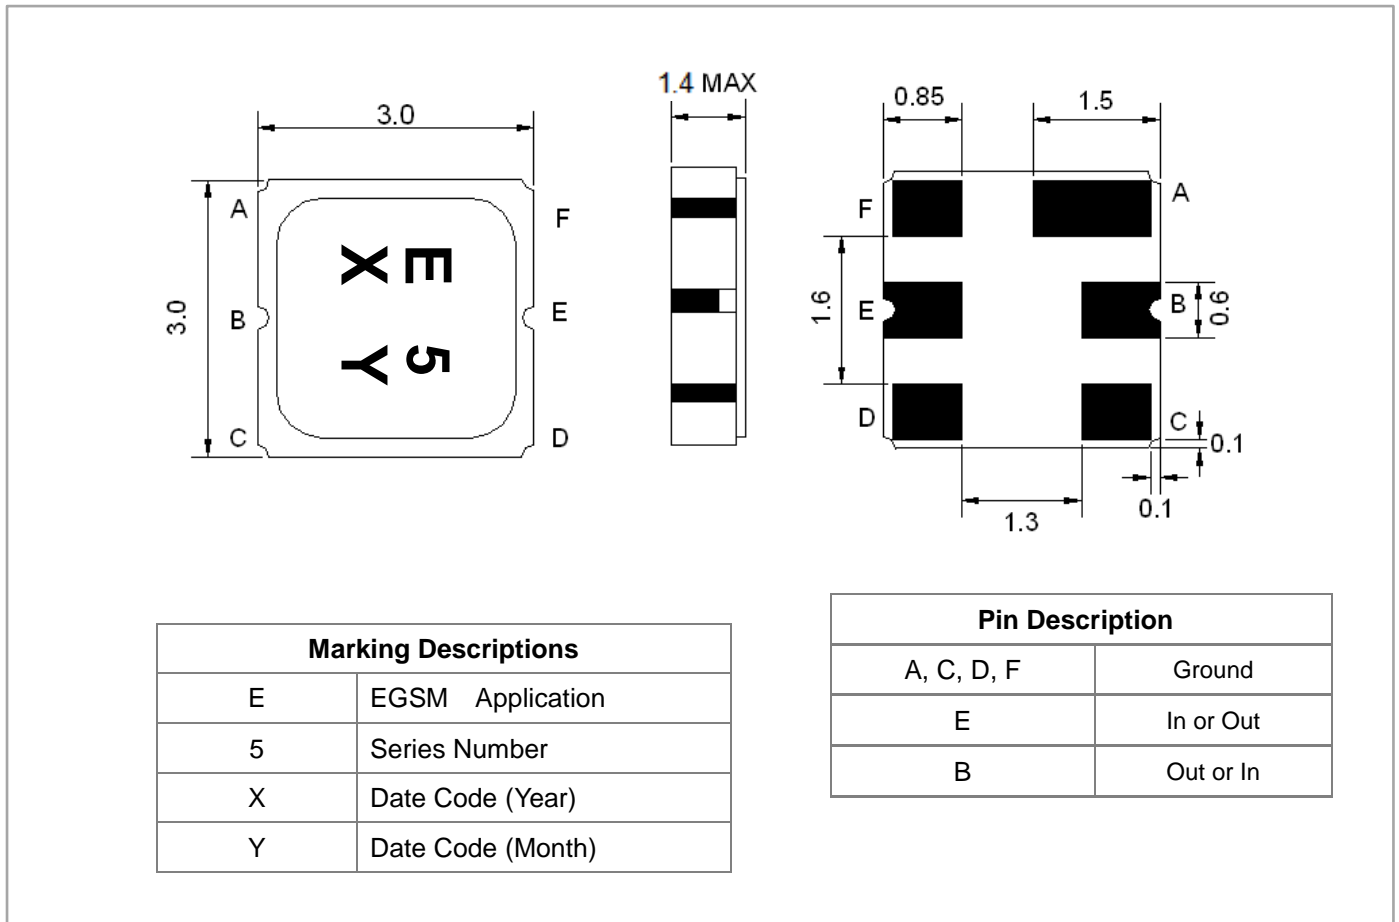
3.0

3.0

A
B
C

E
5
X
Y

F
E
D

1.4 MAX

0.85
1.5

F
E
D

A
B
C

1.6
0.6
0.1
0.1
1.3

| Marking Descriptions | |
|---|---|
| E | EGSM Application |
| 5 | Series Number |
| X | Date Code (Year) |
| Y | Date Code (Month) |

| Pin Description | |
|---|---|
| A, C, D, F | Ground |
| E | In or Out |
| B | Out or In |